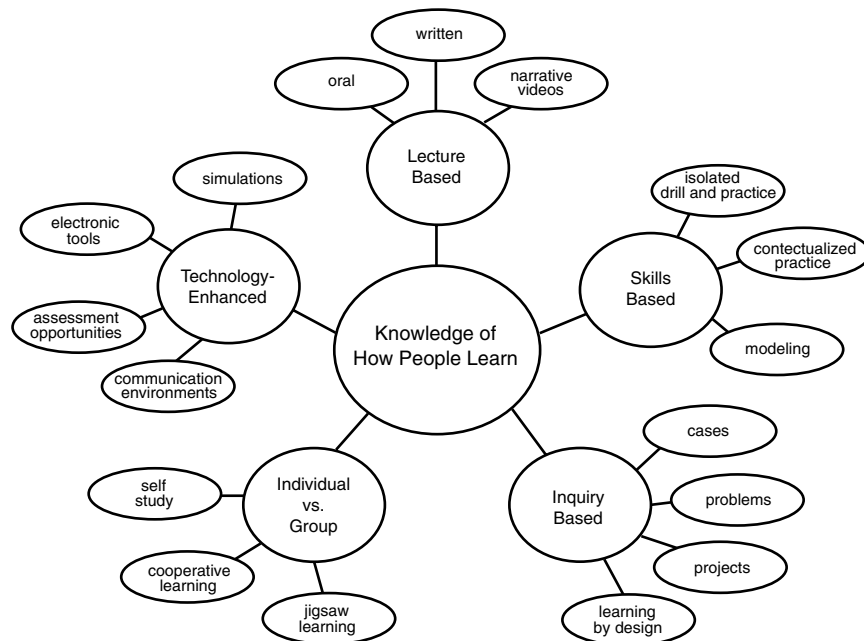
Knowledge of How People Learn

Lecture Based

oral

written

narrative videos

Skills Based

isolated drill and practice

contectualized practice

modeling

Inquiry Based

cases

problems

projects

learning by design

Individual vs. Group

self study

cooperative learning

jigsaw learning

Technology-Enhanced

simulations

electronic tools

assessment opportunities

communication environments